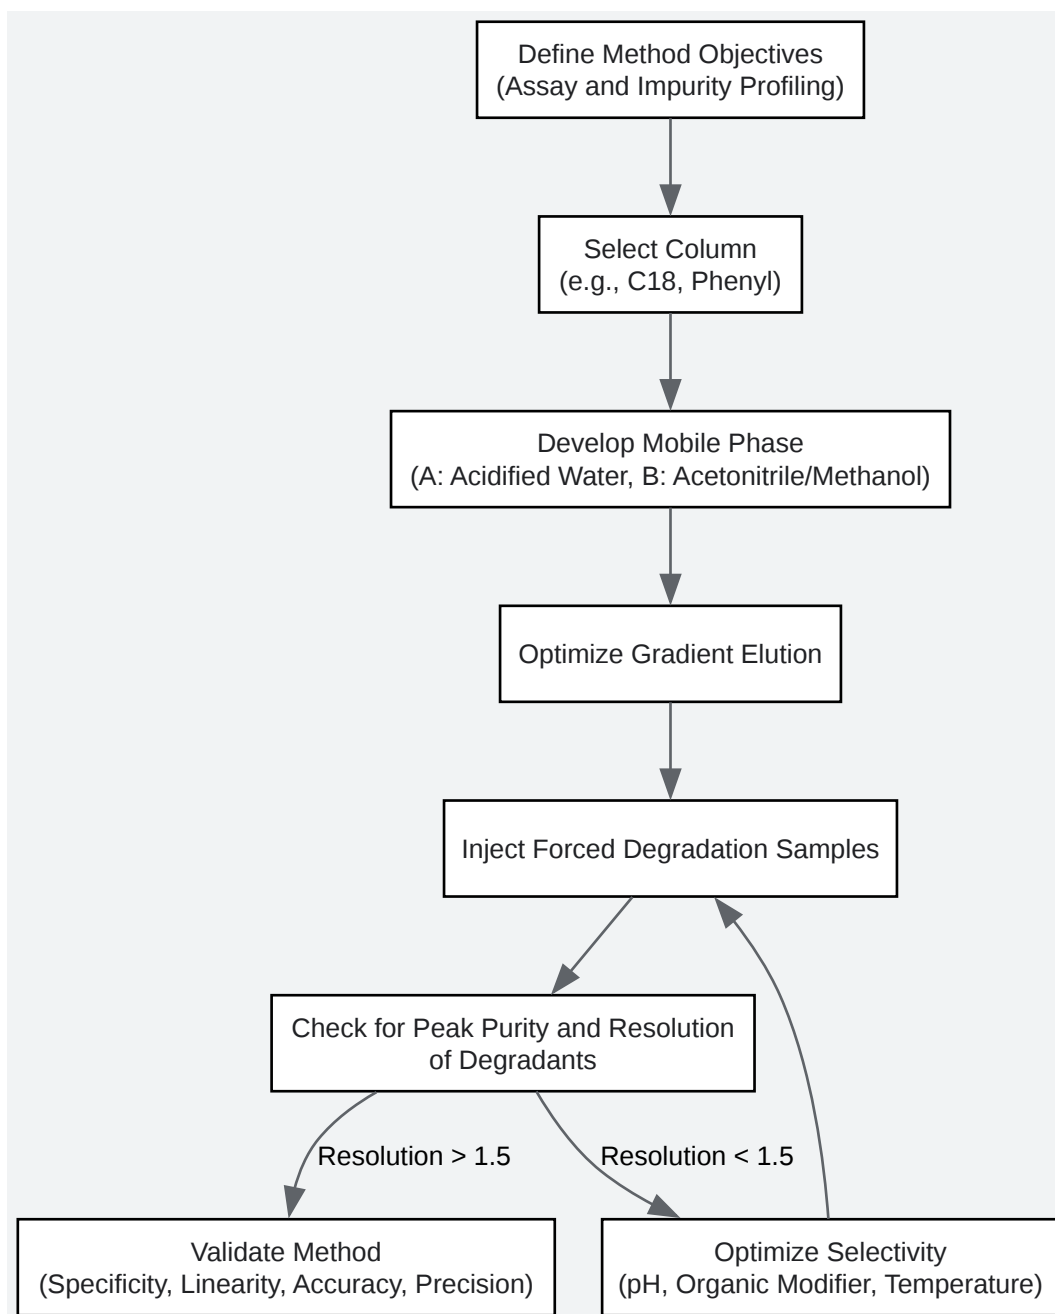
Define Method Objectives
(Assay and Impurity Profiling)

Select Column
(e.g., C18, Phenyl)

Develop Mobile Phase
(A: Acidified Water, B: Acetonitrile/Methanol)

Optimize Gradient Elution

Inject Forced Degradation Samples

Check for Peak Purity and Resolution of Degradants

Resolution > 1.5

Resolution < 1.5

Validate Method
(Specificity, Linearity, Accuracy, Precision)

Optimize Selectivity
(pH, Organic Modifier, Temperature)